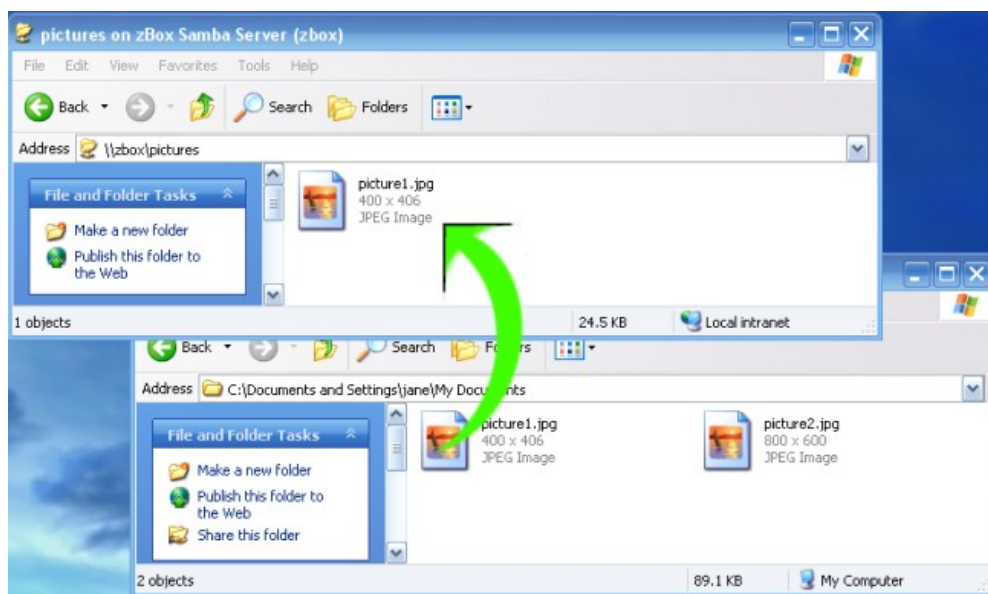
pictures on zBox Samba Server (zbox)

File Edit View Favorites Tools Help

Back Search Folders

Address \\zbox\pictures

File and Folder Tasks

Make a new folder

Publish this folder to the Web

picture1.jpg
400 x 406
JPEG Image

1 objects 24.5 KB Local intranet

Back Search Fo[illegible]rs

Address C:\Documents and Settings\jane\My Documents

File and Folder Tasks

Make a new folder

Publish this folder to the Web

Share this folder

picture1.jpg
400 x 406
JPEG Image

picture2.jpg
800 x 600
JPEG Image

2 objects 89.1 KB My Computer